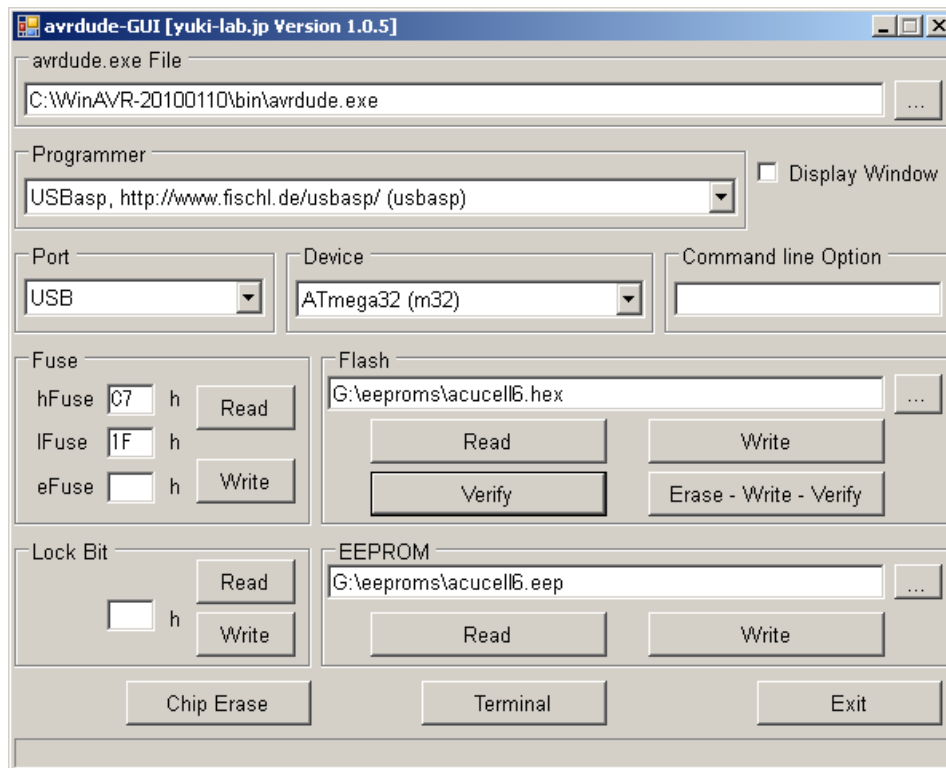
avrdude-GUI [yuki-lab.jp Version 1.0.5]

avrdude.exe File
C:\WinAVR-20100110\bin\avrdude.exe
...

Programmer
USBasp, http://www.fischl.de/usbasp/ (usbasp)
Display Window

Port
USB

Device
ATmega32 (m32)

Command line Option

Fuse
hFuse C7 h
lFuse 1F h
eFuse h
Read
Write

Flash
G:\eeproms\acucell6.hex
...
Read
Write
Verify
Erase - Write - Verify

Lock Bit
h
Read
Write

EEPROM
G:\eeproms\acucell6.eep
...
Read
Write

Chip Erase
Terminal
Exit